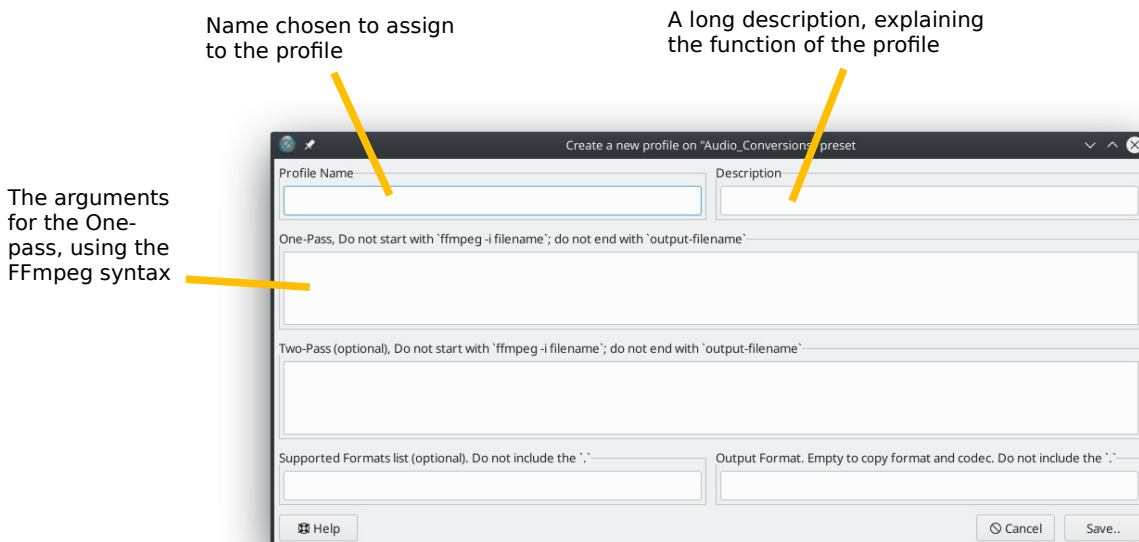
Name chosen to assign to the profile

A long description, explaining the function of the profile

The arguments for the One-pass, using the FFmpeg syntax

Create a new profile on "Audio_Conversions" preset

Profile Name

Description

One-Pass, Do not start with `ffmpeg -i filename`; do not end with `output-filename`

Two-Pass (optional), Do not start with `ffmpeg -i filename`; do not end with `output-filename`

Supported Formats list (optional). Do not include the `.`

Output Format. Empty to copy format and codec. Do not include the `.`

Help

Cancel

Save..